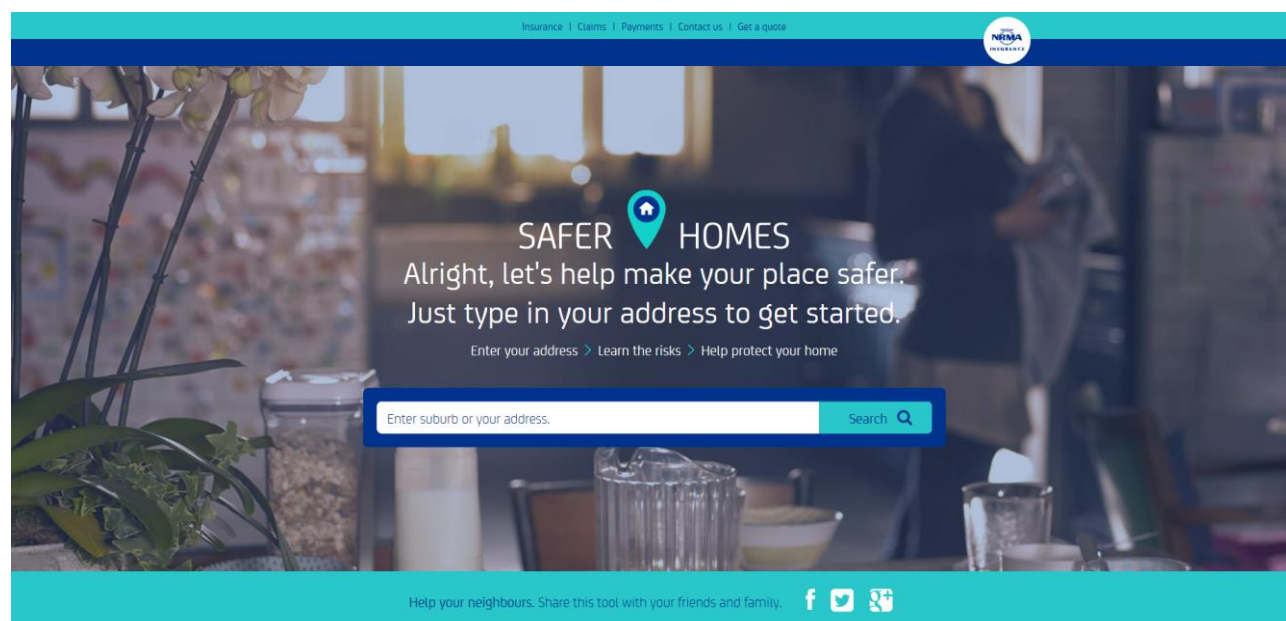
Insurance | Claims | Payments | Contact us | Get a quote

NRMA INSURANCE

SAFER HOMES

Alright, let's help make your place safer. Just type in your address to get started.

Enter your address > Learn the risks > Help protect your home

Enter suburb or your address.

Search

Help your neighbours. Share this tool with your friends and family.